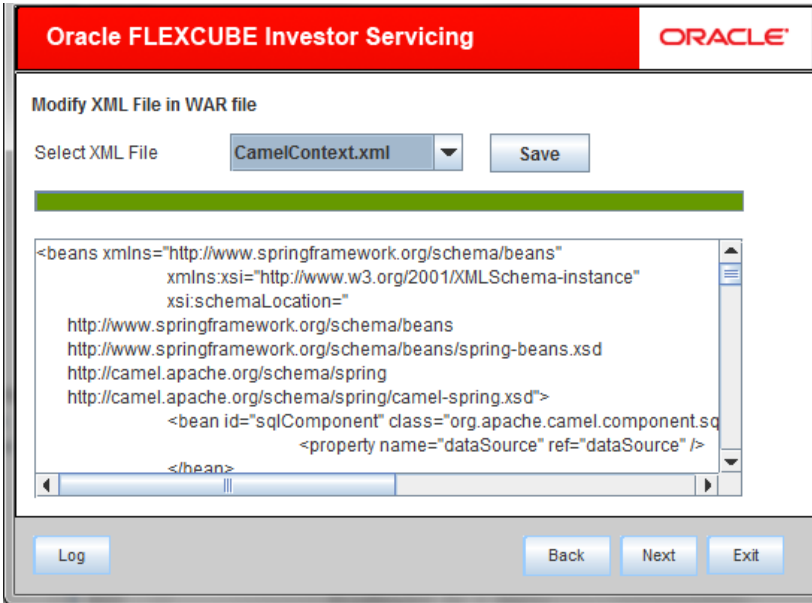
Oracle FLEXCUBE Investor Servicing

ORACLE

Modify XML File in WAR file

Select XML File

CamelContext.xml

Save

<beans xmlns="http://www.springframework.org/schema/beans"
xmlns:xsi="http://www.w3.org/2001/XMLSchema-instance"
xsi:schemaLocation="
http://www.springframework.org/schema/beans
http://www.springframework.org/schema/beans/spring-beans.xsd
http://camel.apache.org/schema/spring
http://camel.apache.org/schema/spring/camel-spring.xsd">
<bean id="sqlComponent" class="org.apache.camel.component.sq
<property name="dataSource" ref="dataSource" />
</bean>

Log

Back

Next

Exit